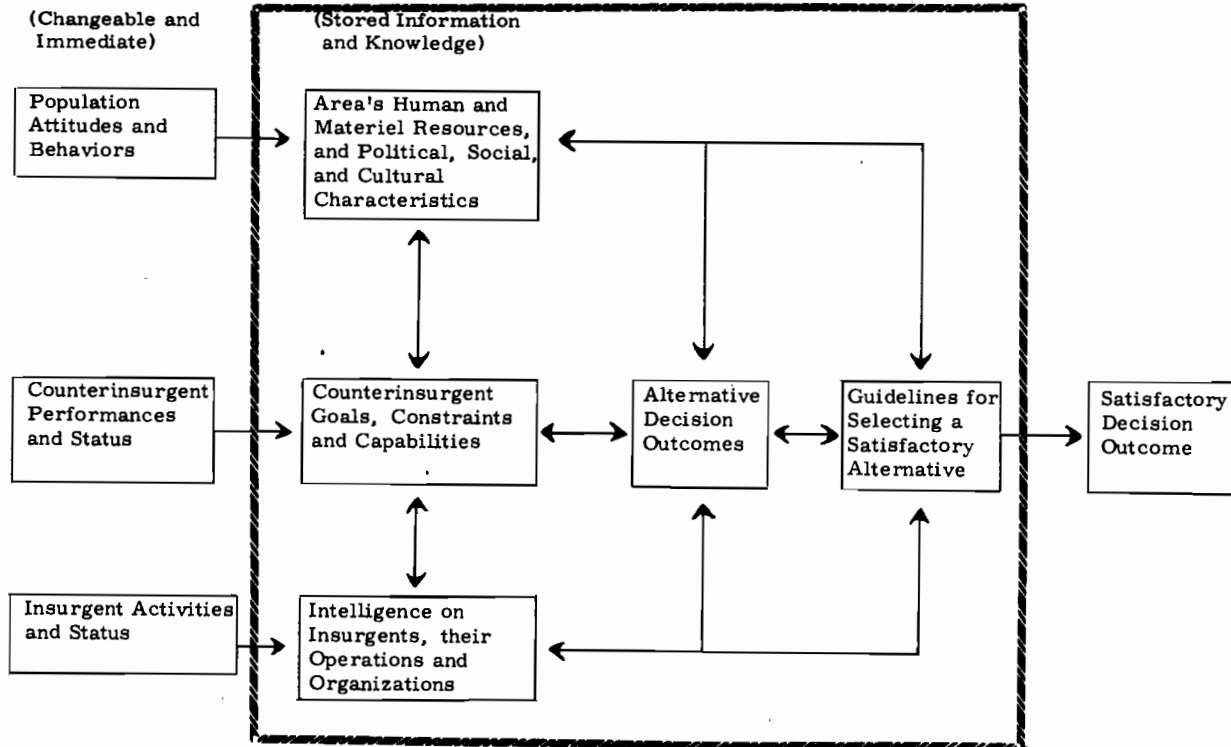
(Changeable and Immediate)

(Stored Information and Knowledge)

Population Attitudes and Behaviors

Area's Human and Materiel Resources, and Political, Social, and Cultural Characteristics

Counterinsurgent Performances and Status

Counterinsurgent Goals, Constraints and Capabilities

Alternative Decision Outcomes

Guidelines for Selecting a Satisfactory Alternative

Satisfactory Decision Outcome

Insurgent Activities and Status

Intelligence on Insurgents, their Operations and Organizations